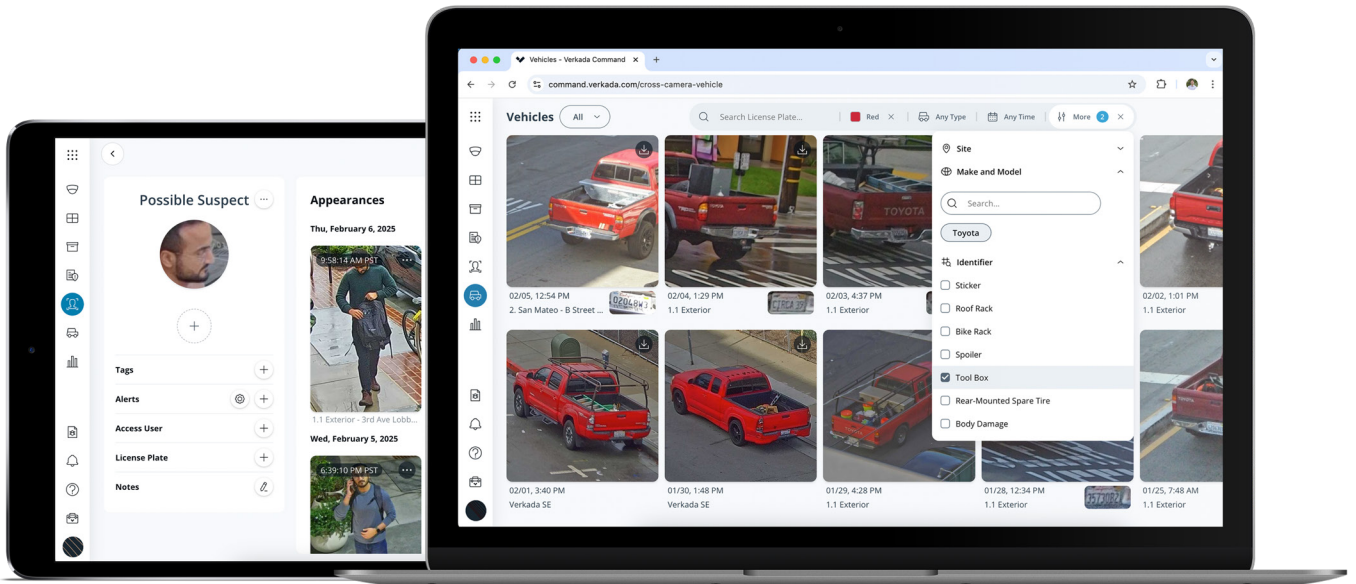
Possible Suspect

Tags
Alerts
Access User
License Plate
Notes

Appearances
Thu, February 6, 2025
9:58:14 AM PST
1.1 Exterior - 3rd Ave Lobb...
Wed, February 5, 2025
6:39:10 PM PST

Vehicles - Verkada Command
command.verkada.com/cross-camera-vehicle

Vehicles All
Search License Plate...
Red
Any Type
Any Time
More 2

Site
Make and Model
Search...
Toyota
Identifier
Sticker
Roof Rack
Bike Rack
Spoiler
Tool Box
Rear-Mounted Spare Tire
Body Damage

TOYOTA

02/05, 12:54 PM
2. San Mateo - B Street ...
02/04, 1:29 PM
1.1 Exterior
02/03, 4:37 PM
1.1 Exterior
02/02, 1:01 PM
1.1 Exterior
02/01, 3:40 PM
Verkada SE
01/30, 1:48 PM
Verkada SE
01/29, 4:28 PM
1.1 Exterior
01/28, 12:34 PM
1.1 Exterior
01/25, 7:48 AM
1.1 Exterior